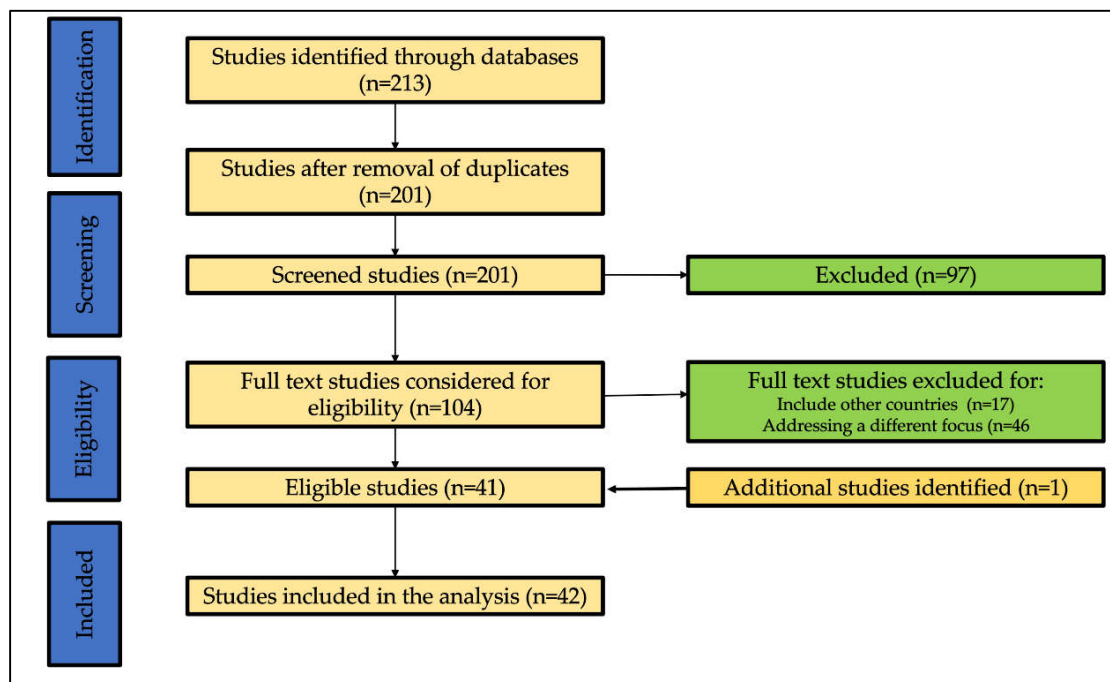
Identification

Studies identified through databases (n=213)

Studies after removal of duplicates (n=201)

Screening

Screened studies (n=201)

Excluded (n=97)

Eligibility

Full text studies considered for eligibility (n=104)

Full text studies excluded for:
Include other countries (n=17)
Addressing a different focus (n=46

Eligible studies (n=41)

Additional studies identified (n=1)

Included

Studies included in the analysis (n=42)